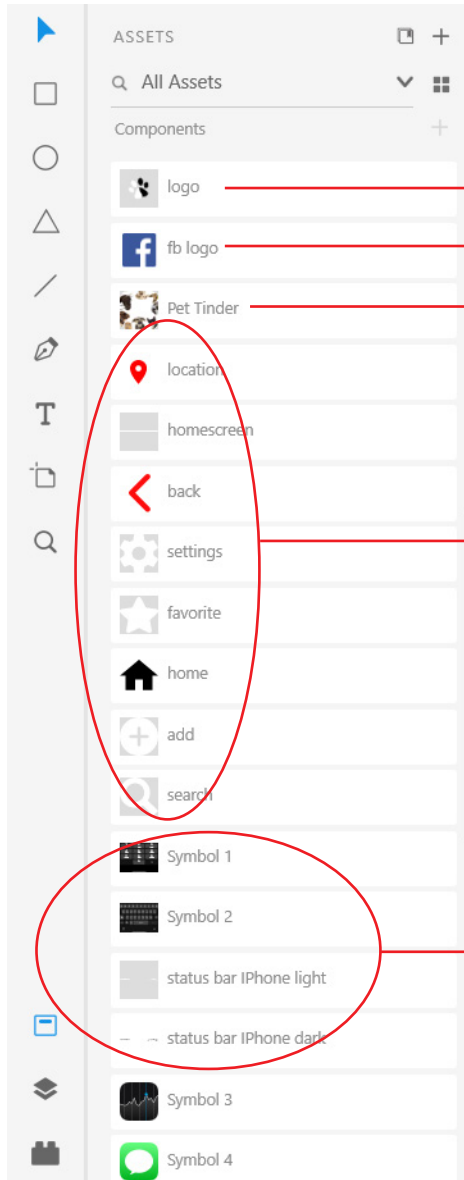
ASSETS

All Assets

Components

logo

fb logo

Pet Tinder

location

homescreen

back

settings

favorite

home

add

search

Symbol 1

Symbol 2

status bar IPhone light

status bar IPhone dark

Symbol 3

Symbol 4